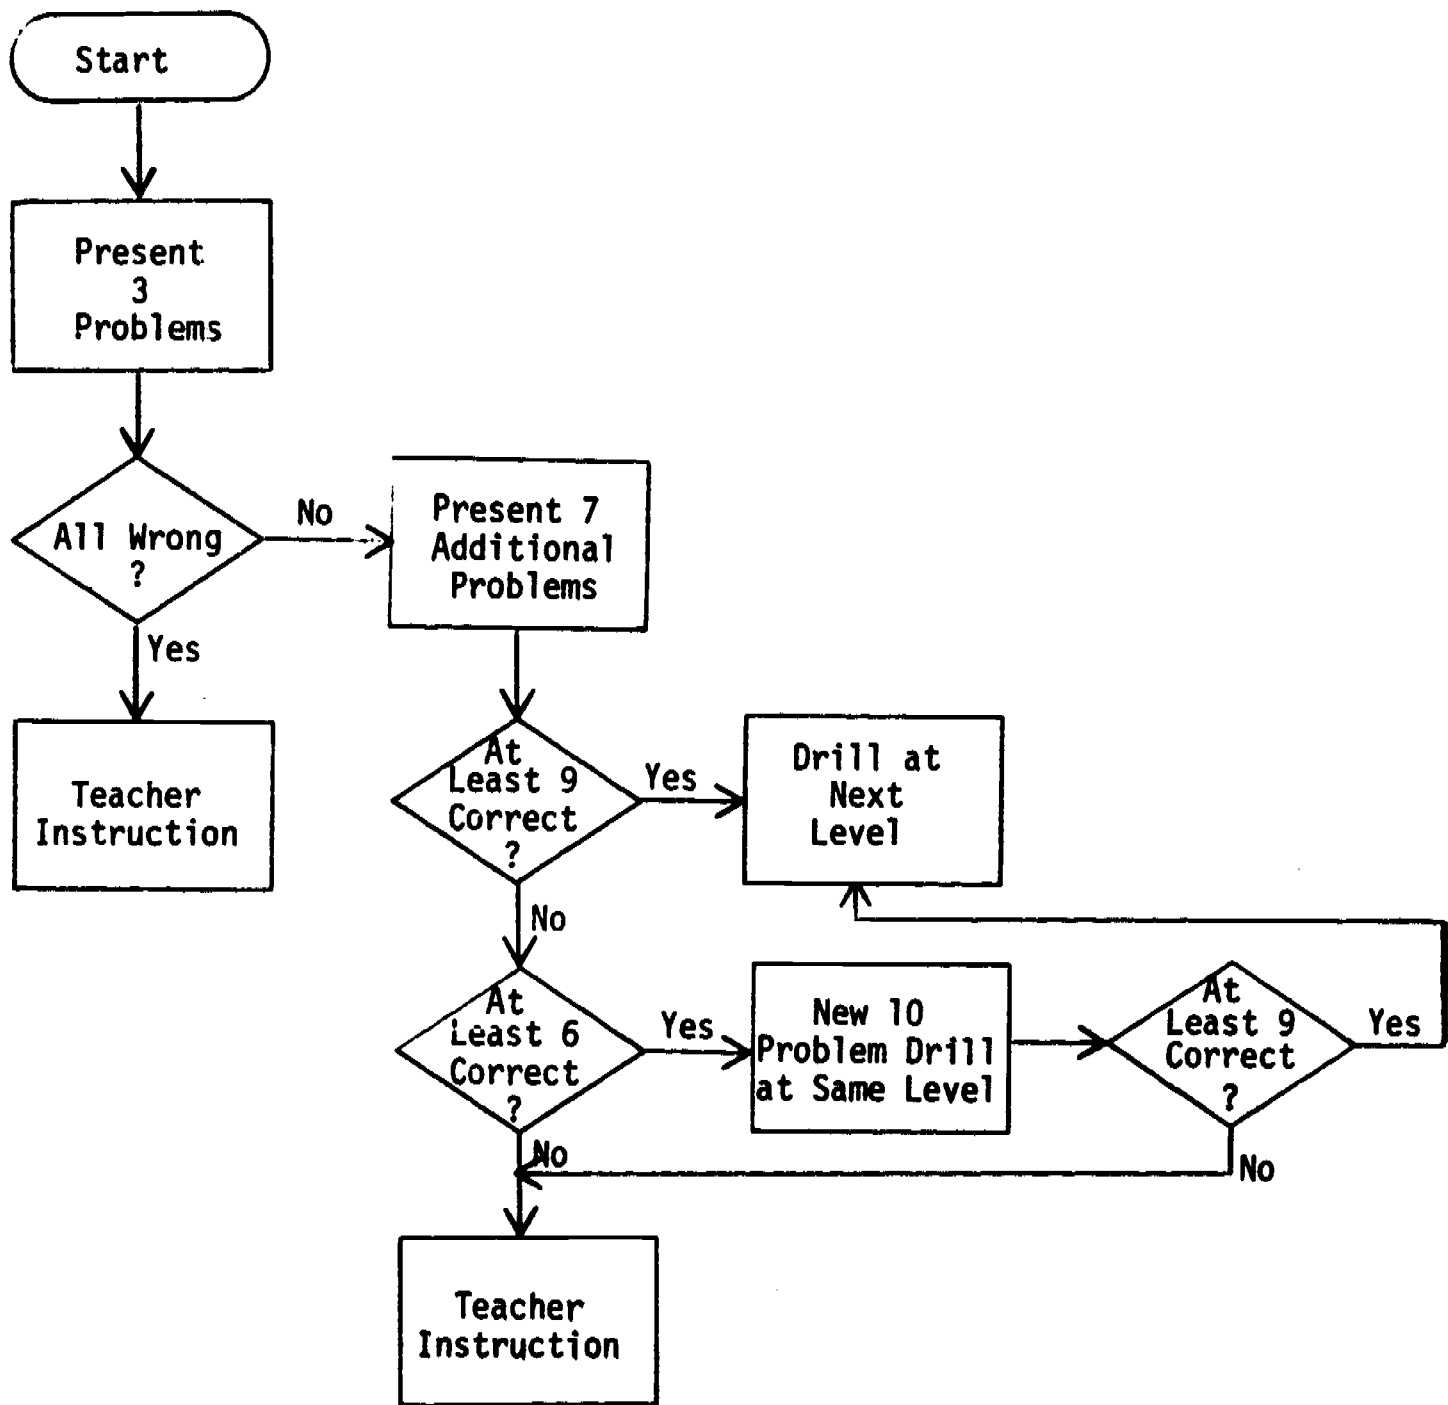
Start

Present 3 Problems

All Wrong ?

No

Present 7 Additional Problems

Yes

Teacher Instruction

At Least 9 Correct ?

Yes

Drill at Next Level

No

At Least 6 Correct ?

Yes

New 10 Problem Drill at Same Level

At Least 9 Correct ?

Yes

No

No

Teacher Instruction